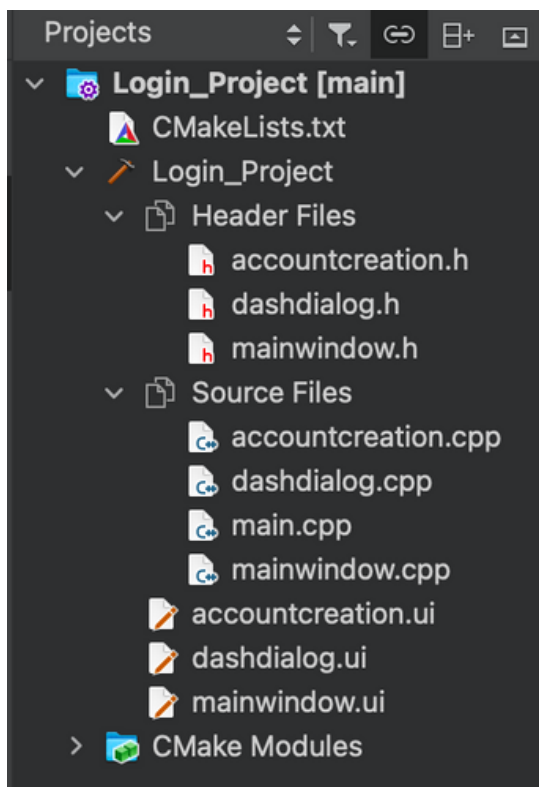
Projects

Login_Project [main]
CMakeLists.txt
Login_Project
Header Files
accountcreation.h
dashdialog.h
mainwindow.h
Source Files
accountcreation.cpp
dashdialog.cpp
main.cpp
mainwindow.cpp
accountcreation.ui
dashdialog.ui
mainwindow.ui
CMake Modules